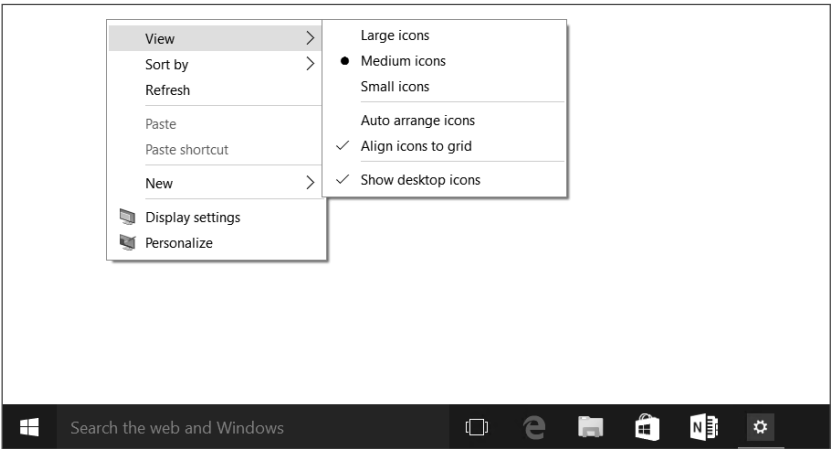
View >
Sort by >
Refresh

Paste
Paste shortcut

New >

Display settings
Personalize

Large icons
● Medium icons
Small icons

Auto arrange icons
✓ Align icons to grid

✓ Show desktop icons

Search the web and Windows